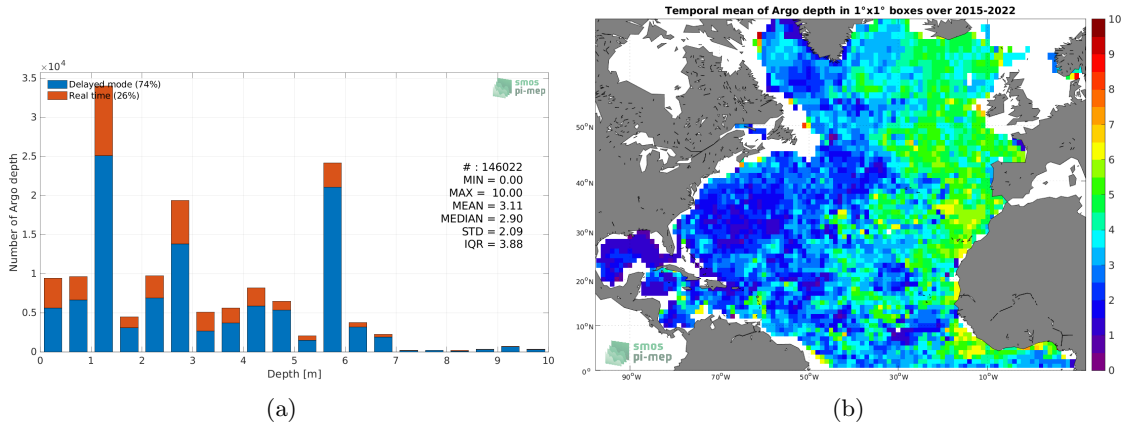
$\times 10^4$

3.5
3
2.5
2
1.5
1
0.5
0

Number of Argo depth

Delayed mode (74%)
Real time (26%)

smos
pi-mep

# : 146022
MIN = 0.00
MAX = 10.00
MEAN = 3.11
MEDIAN = 2.90
STD = 2.09
IQR = 3.88

0 1 2 3 4 5 6 7 8 9 10

Depth [m]

(a)

Temporal mean of Argo depth in 1°x1° boxes over 2015-2022

50°N
40°N
30°N
20°N
10°N
0°N

90°W 70°W 50°W 30°W 10°W

smos
pi-mep

10
9
8
7
6
5
4
3
2
1
0

(b)